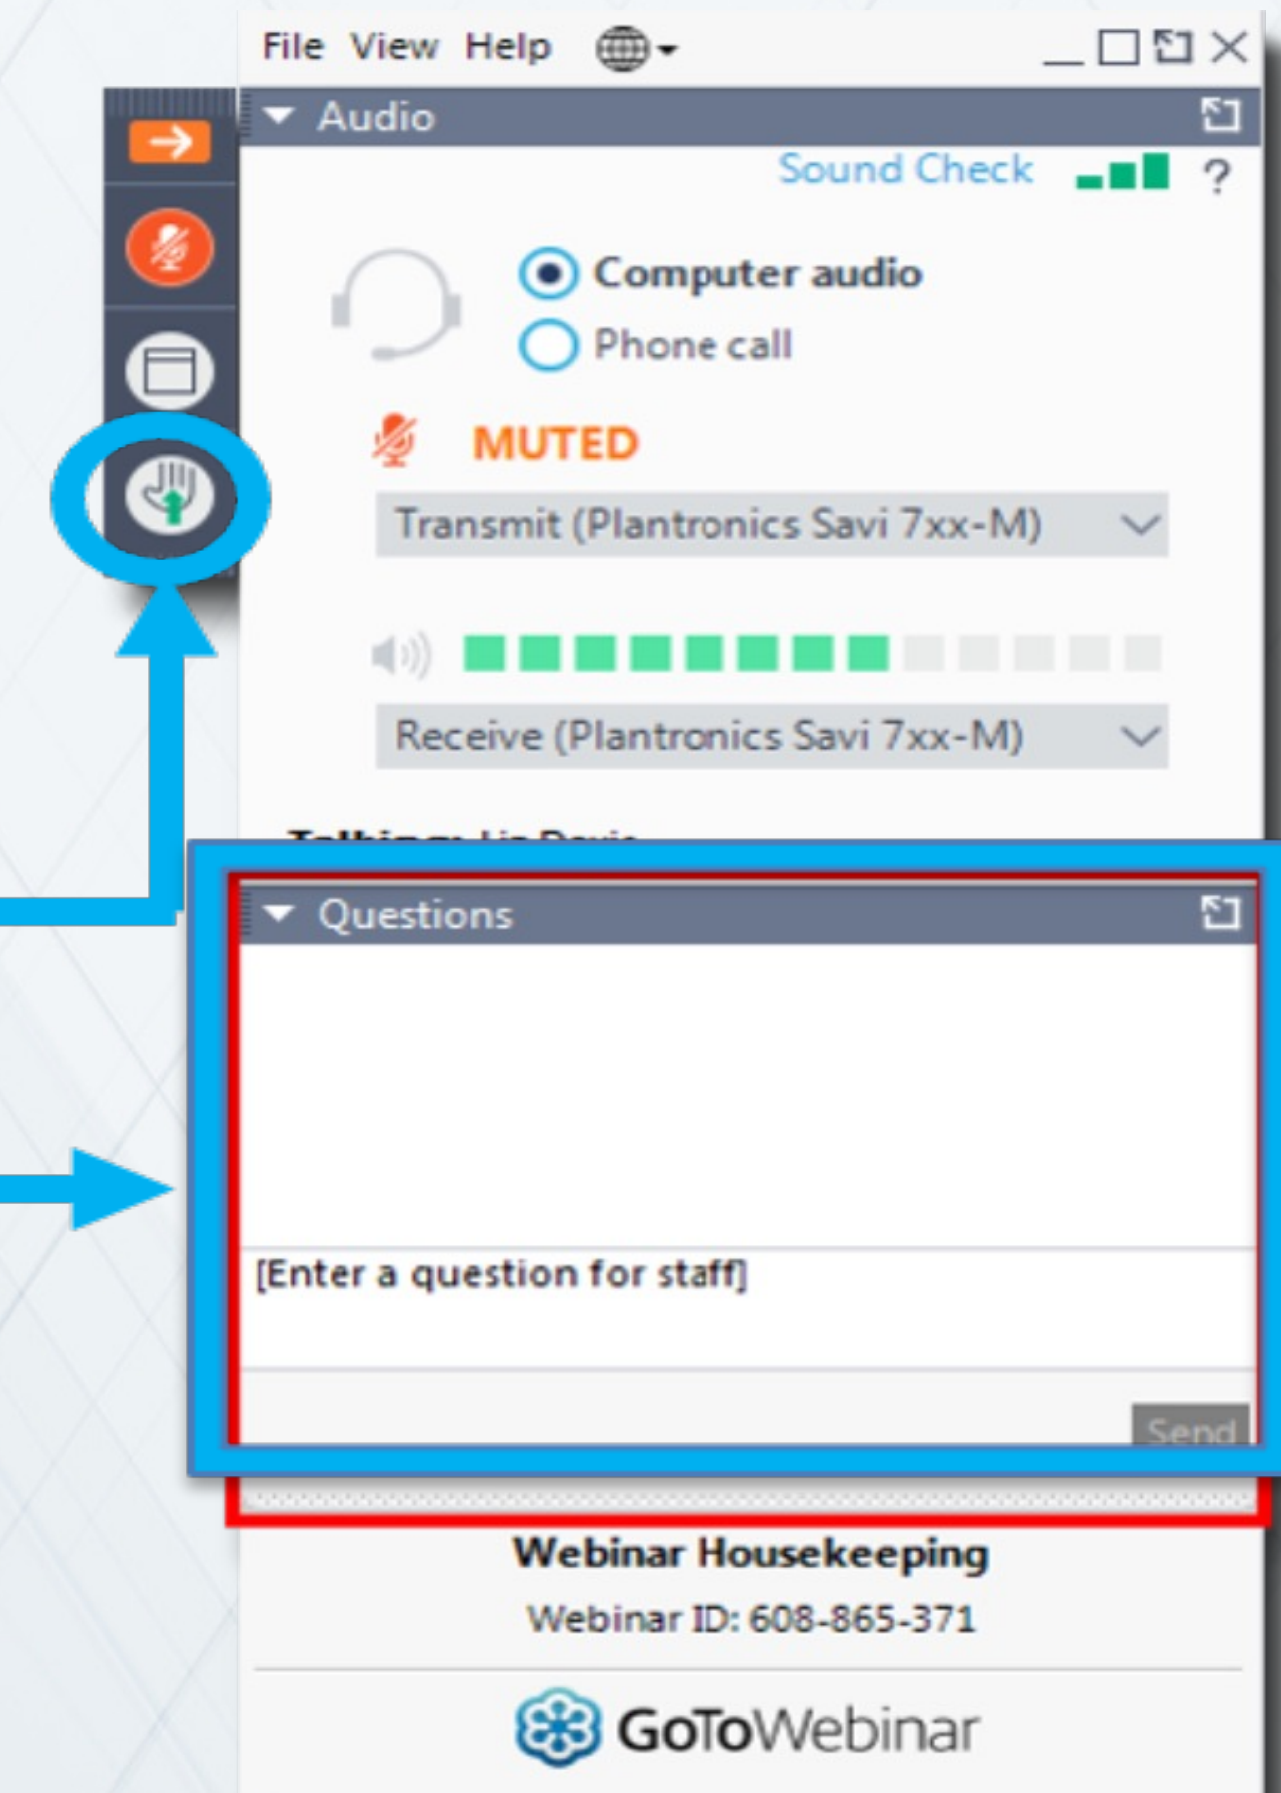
File View Help

Audio

Sound Check ?

Computer audio

Phone call

MUTED

Transmit (Plantronics Savi 7xx-M)

Receive (Plantronics Savi 7xx-M)

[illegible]

Questions

[Enter a question for staff]

Send

Webinar Housekeeping

Webinar ID: 608-865-371

GoToWebinar